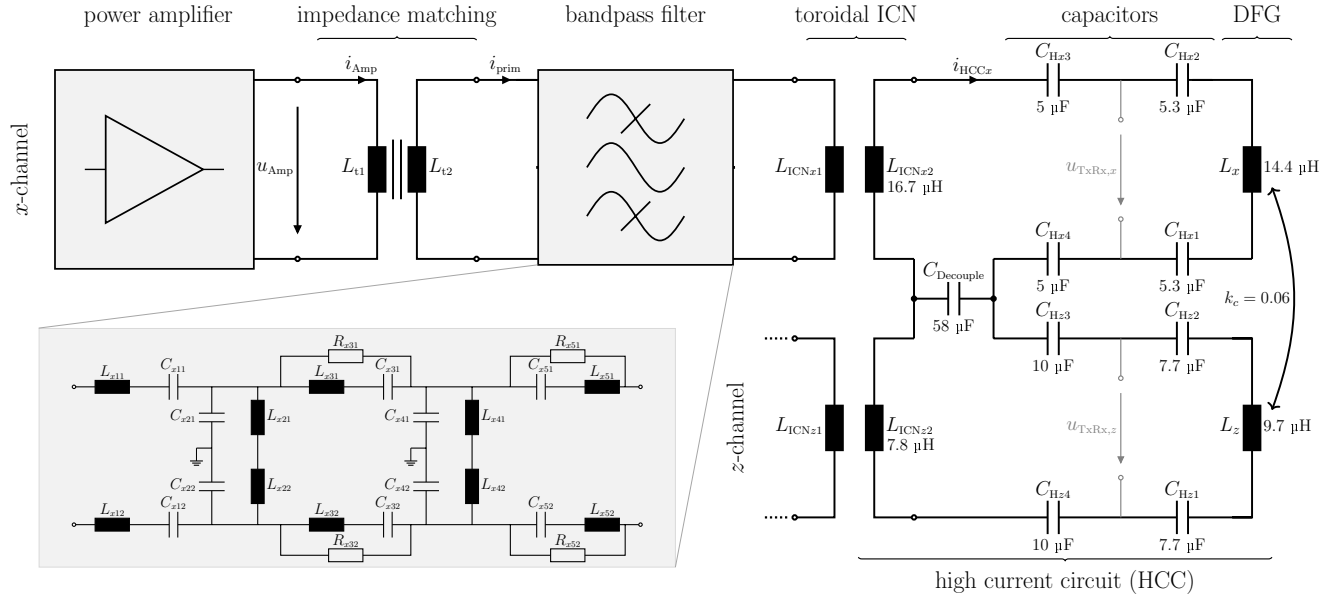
power amplifier

impedance matching

bandpass filter

toroidal ICN

capacitors

DFG

$x$-channel

$i_{\text{Amp}}$

$u_{\text{Amp}}$

$L_{\text{t1}}$

$L_{\text{t2}}$

$i_{\text{prim}}$

$L_{\text{ICN}x1}$

$L_{\text{ICN}x2}$
16.7 µH

$i_{\text{HCC}x}$

$C_{\text{H}x3}$
5 µF

$C_{\text{H}x2}$
5.3 µF

$u_{\text{TxRx},x}$

$L_x$ 14.4 µH

$C_{\text{H}x4}$
5 µF

$C_{\text{H}x1}$
5.3 µF

$C_{\text{Decouple}}$
58 µF

$k_c = 0.06$

$C_{\text{H}z3}$
10 µF

$C_{\text{H}z2}$
7.7 µF

$u_{\text{TxRx},z}$

$L_z$ 9.7 µH

$z$-channel

$L_{\text{ICN}z1}$

$L_{\text{ICN}z2}$
7.8 µH

$C_{\text{H}z4}$
10 µF

$C_{\text{H}z1}$
7.7 µF

high current circuit (HCC)

$L_{x11}$ $C_{x11}$ $C_{x21}$ $L_{x21}$ $R_{x31}$ $L_{x31}$ $C_{x31}$ $C_{x41}$ $L_{x41}$ $R_{x51}$ $C_{x51}$ $L_{x51}$

$C_{x22}$ $L_{x22}$ $C_{x42}$ $L_{x42}$

$L_{x12}$ $C_{x12}$ $L_{x32}$ $C_{x32}$ $R_{x32}$ $C_{x52}$ $L_{x52}$ $R_{x52}$